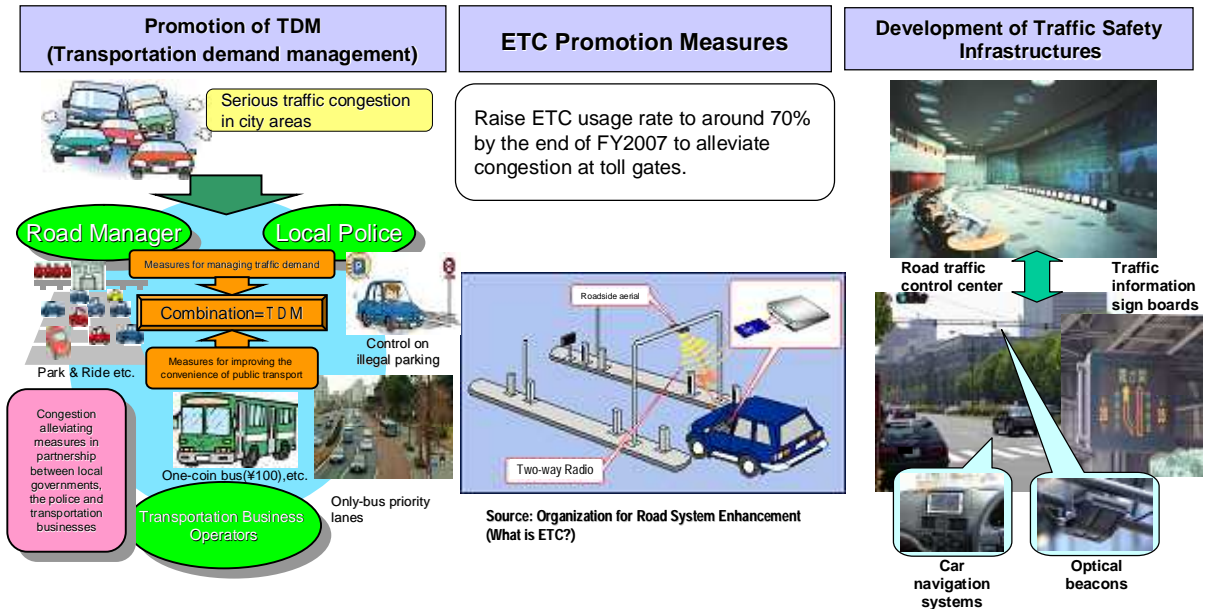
Promotion of TDM
(Transportation demand management)

Serious traffic congestion in city areas

Road Manager

Local Police

Measures for managing traffic demand

Combination=TDM

Measures for improving the convenience of public transport

Park & Ride etc.

Control on illegal parking

Congestion alleviating measures in partnership between local governments, the police and transportation businesses

One-coin bus(¥100),etc.

Only-bus priority lanes

Transportation Business Operators

ETC Promotion Measures

Raise ETC usage rate to around 70% by the end of FY2007 to alleviate congestion at toll gates.

Roadside aerial

Two-way Radio

Source: Organization for Road System Enhancement (What is ETC?)

Development of Traffic Safety Infrastructures

Road traffic control center

Traffic information sign boards

Car navigation systems

Optical beacons